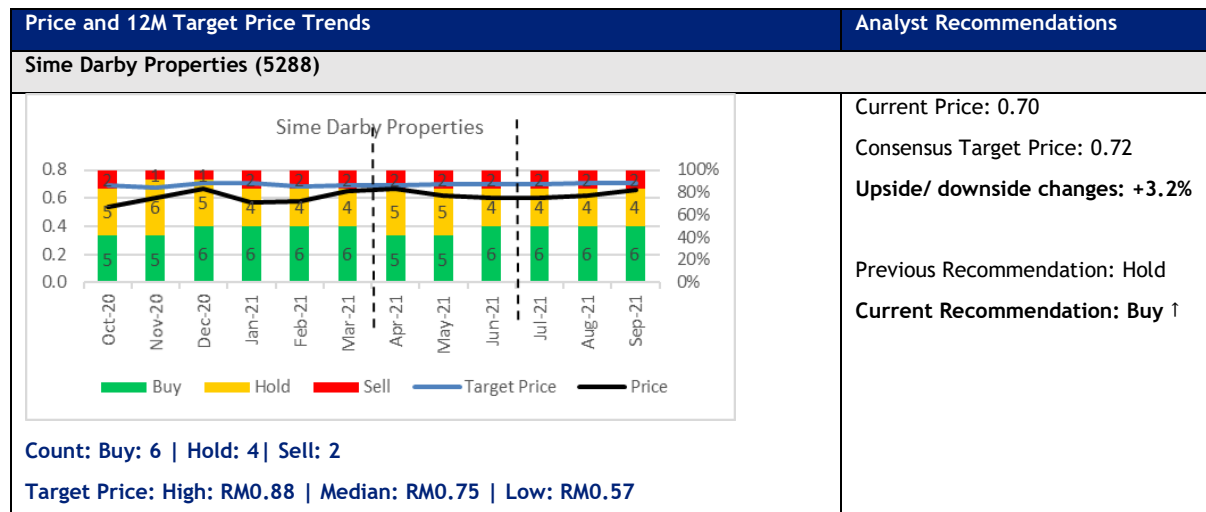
| Price and 12M Target Price Trends | Analyst Recommendations |
|---|---|
| Sime Darby Properties (5288) | |

Sime Darby Properties

0.8
0.6
0.4
0.2
0.0

100%
80%
60%
40%
20%
0%

2 1 1 2 2 2 2 2 2 2 2 2
5 6 5 4 4 4 5 5 4 4 4 4
5 5 6 6 6 6 5 5 6 6 6 6

Oct-20 Nov-20 Dec-20 Jan-21 Feb-21 Mar-21 Apr-21 May-21 Jun-21 Jul-21 Aug-21 Sep-21

Buy Hold Sell Target Price Price

Count: Buy: 6 | Hold: 4| Sell: 2

Target Price: High: RM0.88 | Median: RM0.75 | Low: RM0.57

Current Price: 0.70

Consensus Target Price: 0.72

Upside/ downside changes: +3.2%

Previous Recommendation: Hold

Current Recommendation: Buy ↑